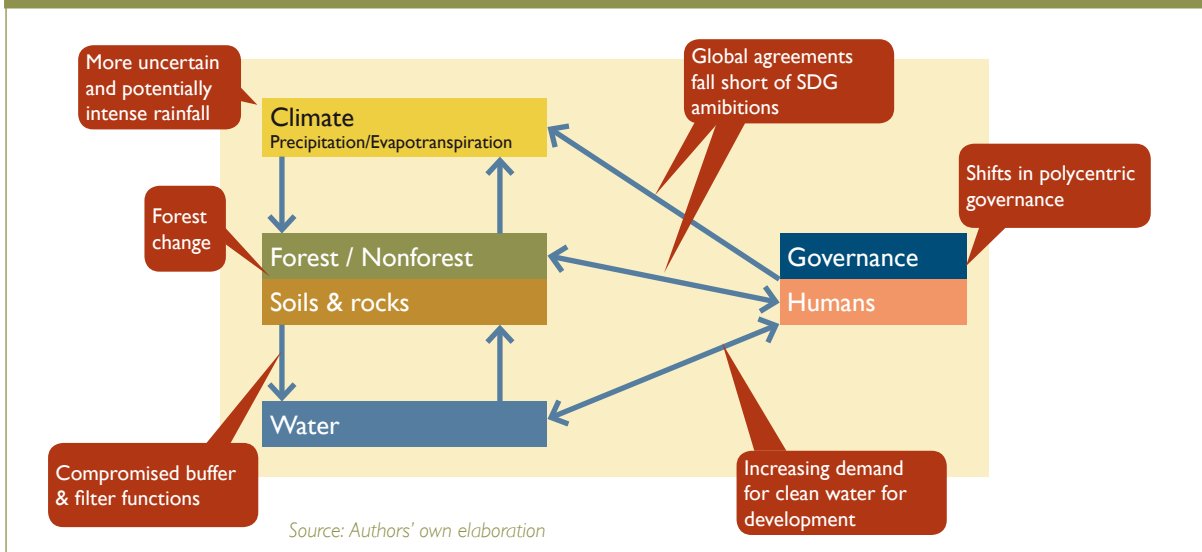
More uncertain and potentially intense rainfall

Global agreements fall short of SDG ambitions

Climate
Precipitation/Evapotranspiration

Shifts in polycentric governance

Forest change

Forest / Nonforest

Soils & rocks

Governance

Humans

Water

Compromised buffer & filter functions

Increasing demand for clean water for development

Source: Authors' own elaboration